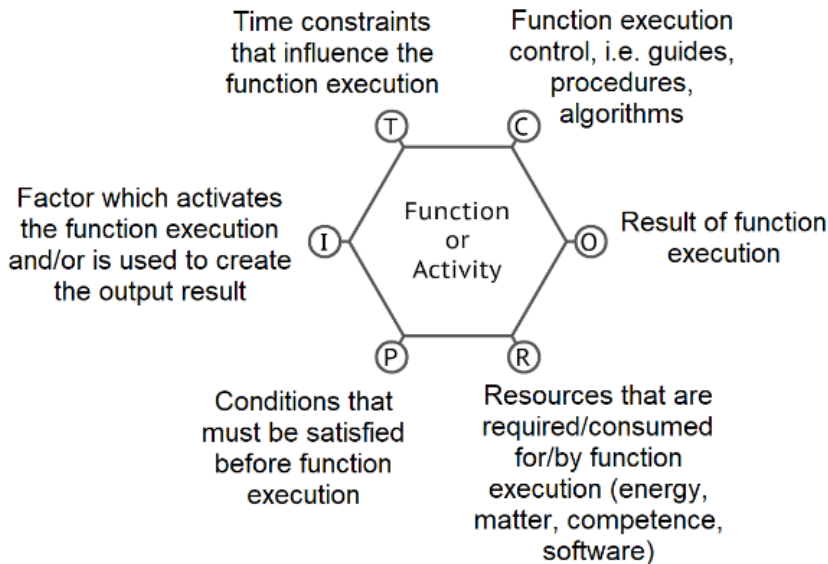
Time constraints that influence the function execution

Function execution control, i.e. guides, procedures, algorithms

T

C

Factor which activates the function execution and/or is used to create the output result

I

Function or Activity

O

Result of function execution

P

R

Conditions that must be satisfied before function execution

Resources that are required/consumed for/by function execution (energy, matter, competence, software)